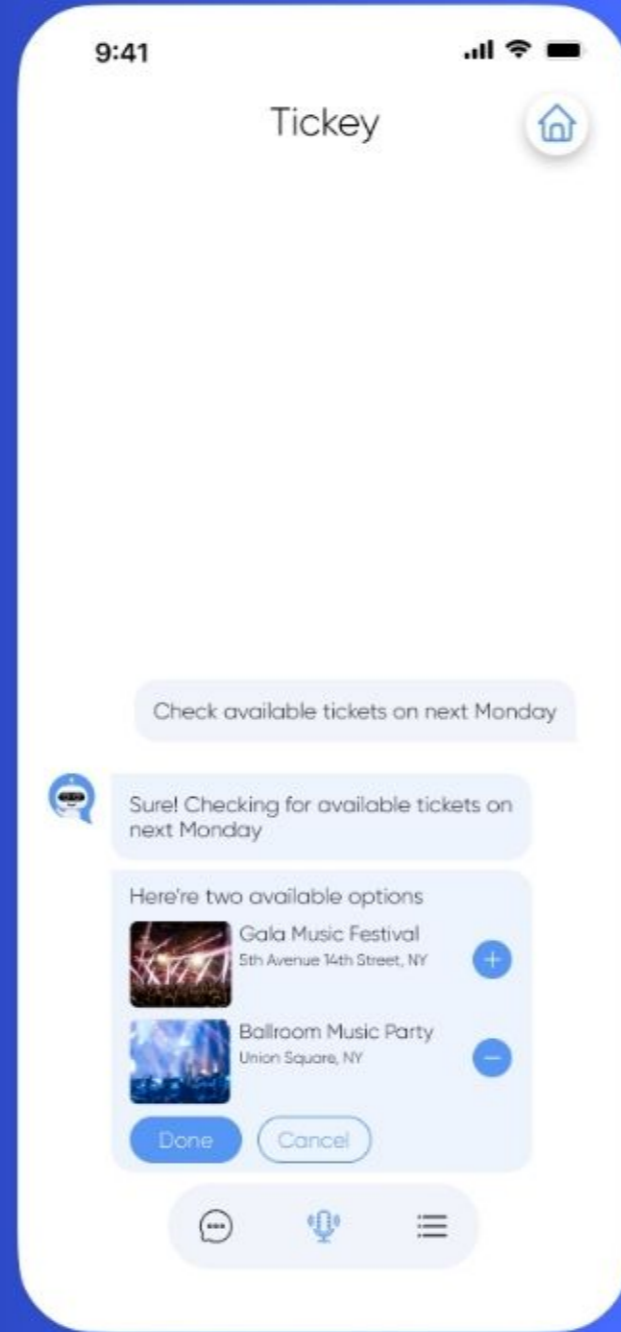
9:41

Tickey

Check available tickets on next Monday

Sure! Checking for available tickets on next Monday

Here're two available options

Gala Music Festival
5th Avenue 14th Street, NY

Ballroom Music Party
Union Square, NY

Done
Cancel